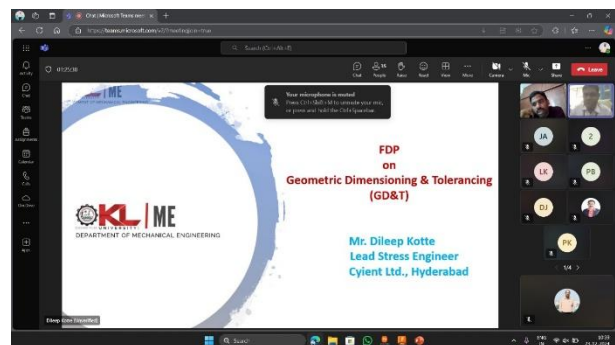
Chat | Microsoft Teams meet
https://teams.microsoft.com/v2/?meetingjoin=true
Search (Ctrl+Alt+E)
Activity
Chat
Teams
Assignments
Calendar
Calls
OneDrive
Apps
01:25:38
Chat
People
Raise
React
View
More
Camera
Mic
Share
Leave
Your microphone is muted
Press Ctrl+Shift+M to unmute your mic, or press and hold the Ctrl+Spacebar.
ME
KL | ME
UNIVERSITY
DEPARTMENT OF MECHANICAL ENGINEERING
FDP
on
Geometric Dimensioning & Tolerancing
(GD&T)
Mr. Dileep Kotte
Lead Stress Engineer
Cyient Ltd., Hyderabad
JA
Z
LK
PB
DJ
PK
1/4
Dileep Kotte (Unverified)
Search